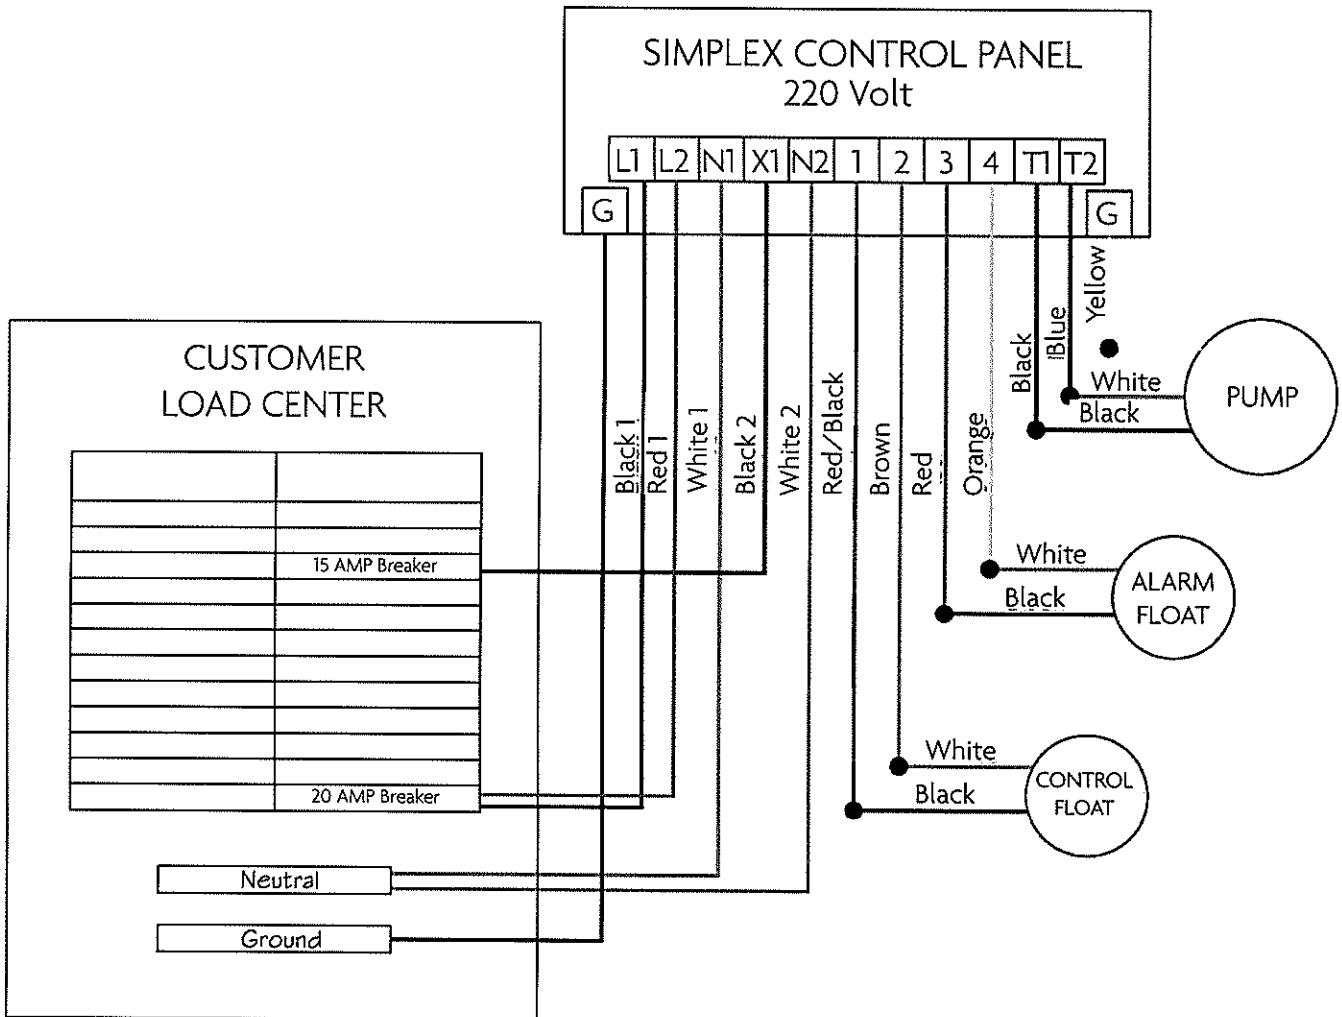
SIMPLEX CONTROL PANEL
220 Volt

L1 L2 N1 X1 N2 1 2 3 4 T1 T2

G G

CUSTOMER
LOAD CENTER

15 AMP Breaker

20 AMP Breaker

Neutral

Ground

Black 1 Red 1 White 1 Black 2 White 2 Red/Black Brown Red Orange Black Blue Yellow

White
Black
PUMP

White
Black
ALARM FLOAT

White
Black
CONTROL FLOAT